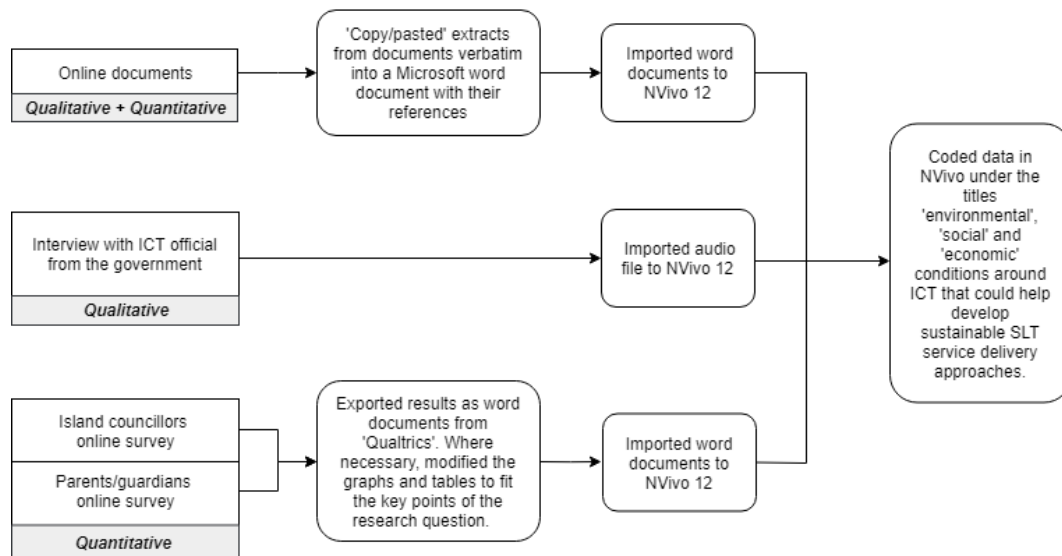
Online documents

Qualitative + Quantitative

'Copy/pasted' extracts from documents verbatim into a Microsoft word document with their references

Imported word documents to NVivo 12

Interview with ICT official from the government

Qualitative

Imported audio file to NVivo 12

Coded data in NVivo under the titles 'environmental', 'social' and 'economic' conditions around ICT that could help develop sustainable SLT service delivery approaches.

Island councillors online survey

Parents/guardians online survey

Quantitative

Exported results as word documents from 'Qualtrics'. Where necessary, modified the graphs and tables to fit the key points of the research question.

Imported word documents to NVivo 12